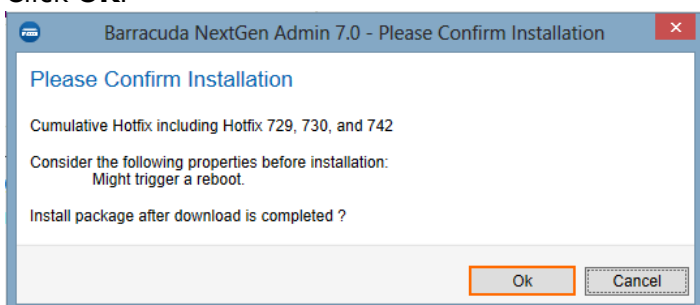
Click Ok.

Barracuda NextGen Admin 7.0 - Please Confirm Installation

Please Confirm Installation

Cumulative Hotfix including Hotfix 729, 730, and 742

Consider the following properties before installation:
Might trigger a reboot.

Install package after download is completed ?

Ok
Cancel